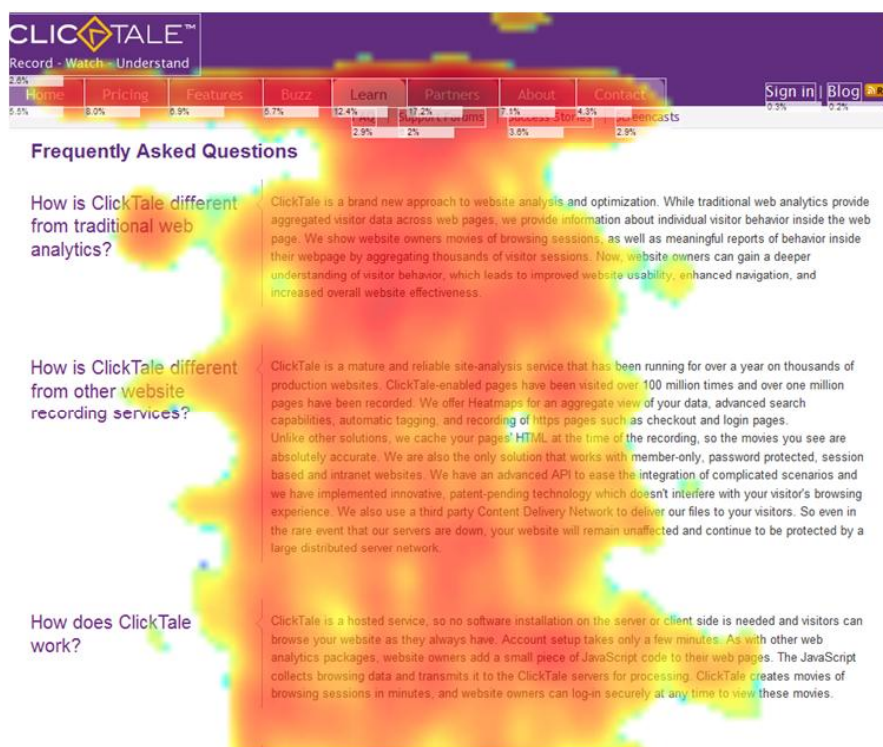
CLICKTALE™
Record - Watch - Understand

2.8%
Home 5.5% | Pricing 8.0% | Features 6.9% | Buzz 5.7% | Learn 12.4% | Partners 17.2% | About 7.1% | Contact 4.3%

Sign in 0.3% | Blog 0.2%

FAQ 2.9% | Support Forums 2% | Success Stories 3.6% | Screencasts 2.9%

Frequently Asked Questions

How is ClickTale different from traditional web analytics?

ClickTale is a brand new approach to website analysis and optimization. While traditional web analytics provide aggregated visitor data across web pages, we provide information about individual visitor behavior inside the web page. We show website owners movies of browsing sessions, as well as meaningful reports of behavior inside their webpage by aggregating thousands of visitor sessions. Now, website owners can gain a deeper understanding of visitor behavior, which leads to improved website usability, enhanced navigation, and increased overall website effectiveness.

How is ClickTale different from other website recording services?

ClickTale is a mature and reliable site-analysis service that has been running for over a year on thousands of production websites. ClickTale-enabled pages have been visited over 100 million times and over one million pages have been recorded. We offer Heatmaps for an aggregate view of your data, advanced search capabilities, automatic tagging, and recording of https pages such as checkout and login pages.
Unlike other solutions, we cache your pages' HTML at the time of the recording, so the movies you see are absolutely accurate. We are also the only solution that works with member-only, password protected, session based and intranet websites. We have an advanced API to ease the integration of complicated scenarios and we have implemented innovative, patent-pending technology which doesn't interfere with your visitor's browsing experience. We also use a third party Content Delivery Network to deliver our files to your visitors. So even in the rare event that our servers are down, your website will remain unaffected and continue to be protected by a large distributed server network.

How does ClickTale work?

ClickTale is a hosted service, so no software installation on the server or client side is needed and visitors can browse your website as they always have. Account setup takes only a few minutes. As with other web analytics packages, website owners add a small piece of JavaScript code to their web pages. The JavaScript collects browsing data and transmits it to the ClickTale servers for processing. ClickTale creates movies of browsing sessions in minutes, and website owners can log-in securely at any time to view these movies.